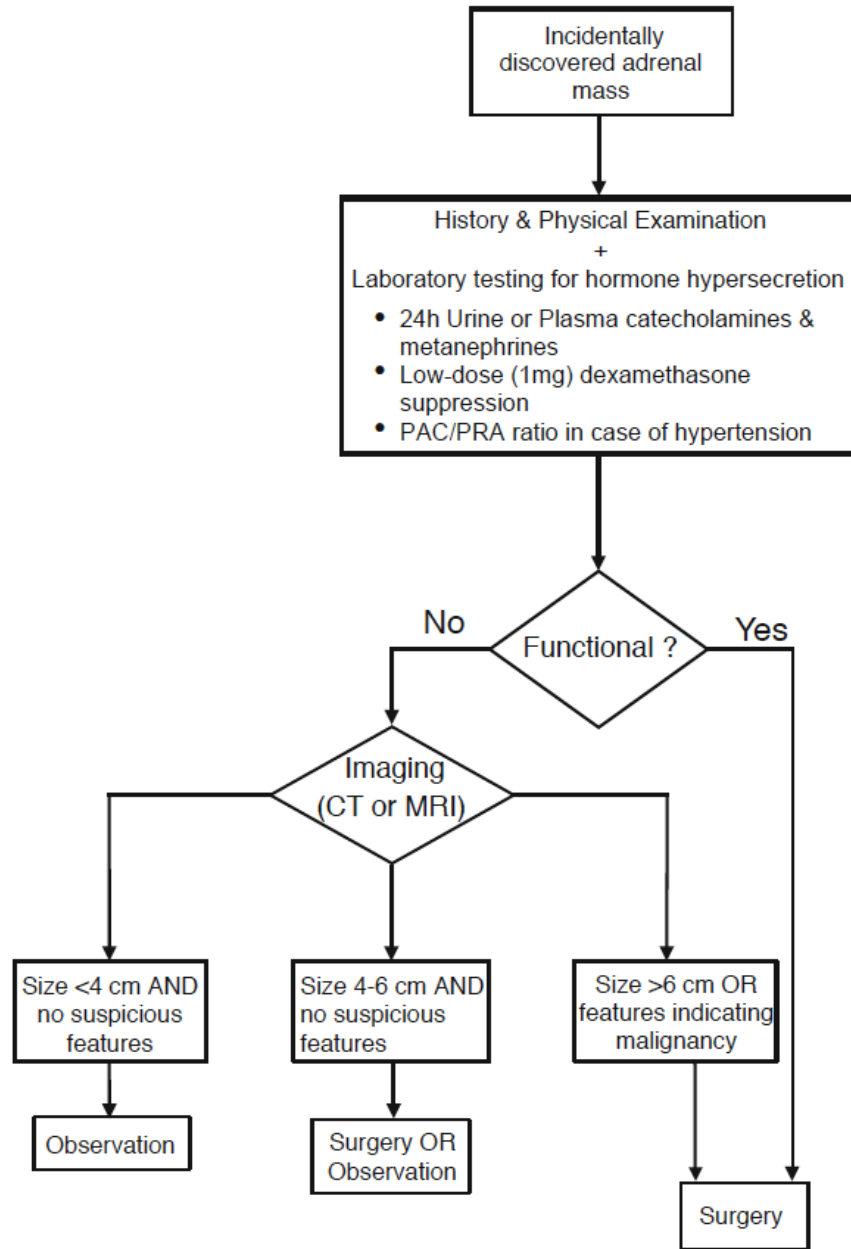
Incidentally discovered adrenal mass

History & Physical Examination
+
Laboratory testing for hormone hypersecretion

- 24h Urine or Plasma catecholamines & metanephrines
- Low-dose (1mg) dexamethasone suppression
- PAC/PRA ratio in case of hypertension

No

Functional ?

Yes

Imaging (CT or MRI)

Size <4 cm AND no suspicious features

Size 4-6 cm AND no suspicious features

Size >6 cm OR features indicating malignancy

Observation

Surgery OR Observation

Surgery